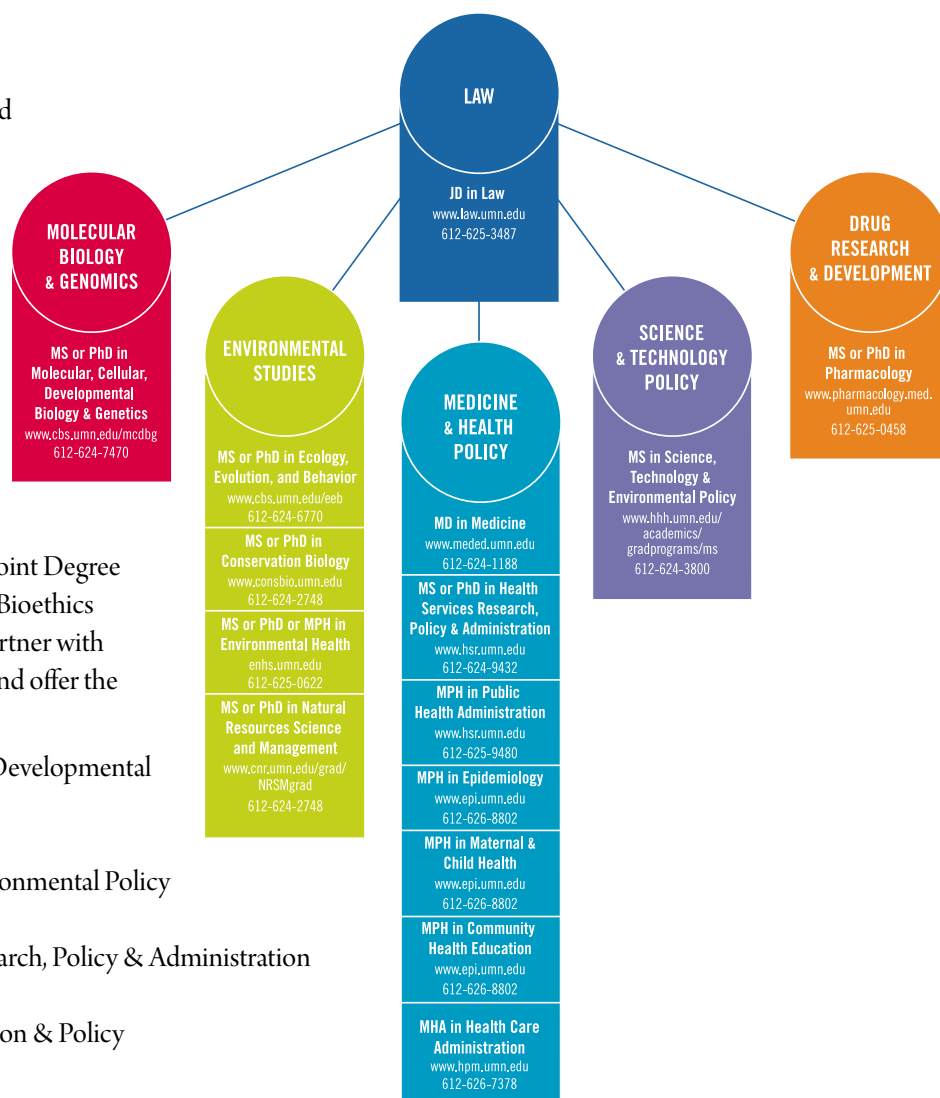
d

oint Degree
Bioethics
rtner with
nd offer the

Developmental

onmental Policy

arch, Policy & Administration

on & Policy

LAW

JD in Law
www.law.umn.edu
612-625-3487

MOLECULAR BIOLOGY & GENOMICS

MS or PhD in Molecular, Cellular, Developmental Biology & Genetics
www.cbs.umn.edu/mcdbg
612-624-7470

ENVIRONMENTAL STUDIES

MS or PhD in Ecology, Evolution, and Behavior
www.cbs.umn.edu/eeb
612-624-6770

MS or PhD in Conservation Biology
www.consbio.umn.edu
612-624-2748

MS or PhD or MPH in Environmental Health
enhs.umn.edu
612-625-0622

MS or PhD in Natural Resources Science and Management
www.cnr.umn.edu/grad/NRSMgrad
612-624-2748

MEDICINE & HEALTH POLICY

MD in Medicine
www.meded.umn.edu
612-624-1188

MS or PhD in Health Services Research, Policy & Administration
www.hsr.umn.edu
612-624-9432

MPH in Public Health Administration
www.hsr.umn.edu
612-625-9480

MPH in Epidemiology
www.epi.umn.edu
612-626-8802

MPH in Maternal & Child Health
www.epi.umn.edu
612-626-8802

MPH in Community Health Education
www.epi.umn.edu
612-626-8802

MHA in Health Care Administration
www.hpm.umn.edu
612-626-7378

SCIENCE & TECHNOLOGY POLICY

MS in Science, Technology & Environmental Policy
www.hhh.umn.edu/academics/gradprograms/ms
612-624-3800

DRUG RESEARCH & DEVELOPMENT

MS or PhD in Pharmacology
www.pharmacology.med.umn.edu
612-625-0458